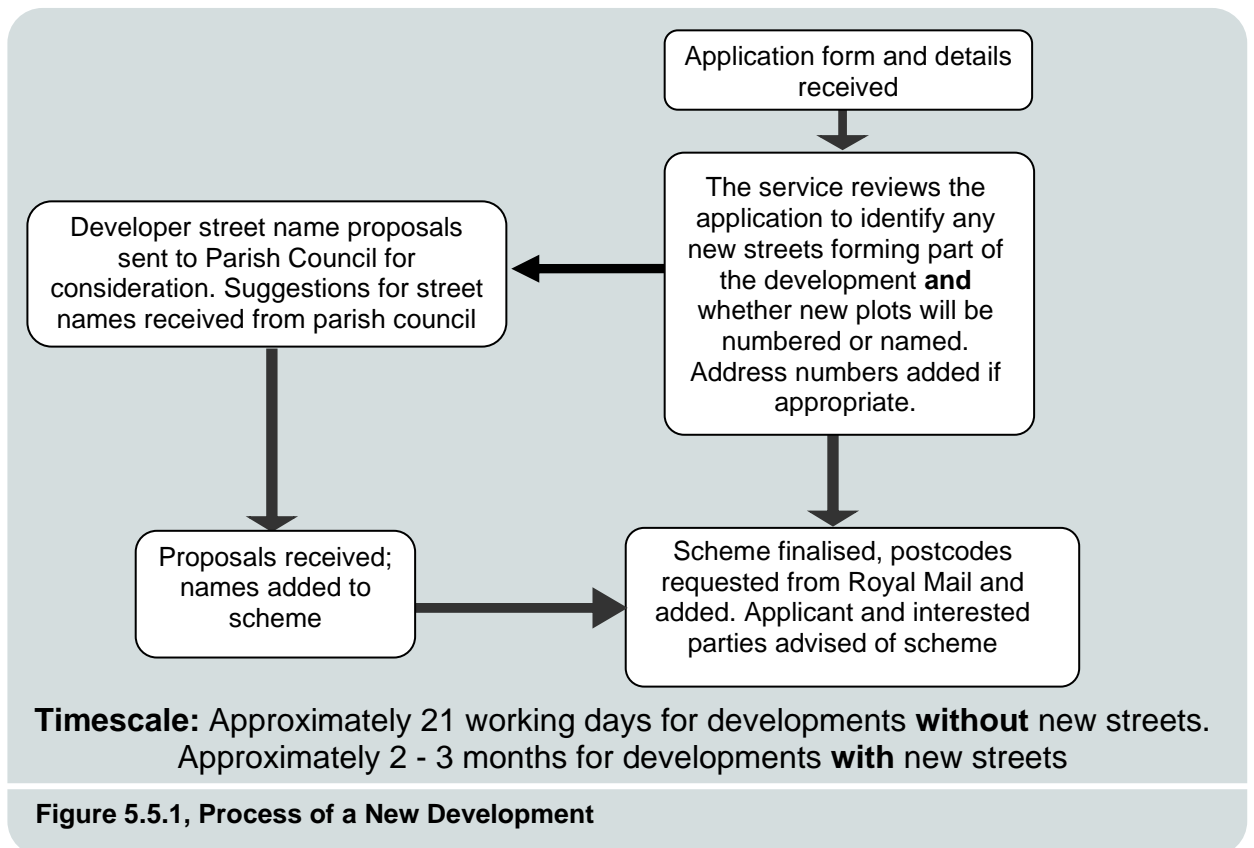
Application form and details received

The service reviews the application to identify any new streets forming part of the development **and** whether new plots will be numbered or named. Address numbers added if appropriate.

Developer street name proposals sent to Parish Council for consideration. Suggestions for street names received from parish council

Proposals received; names added to scheme

Scheme finalised, postcodes requested from Royal Mail and added. Applicant and interested parties advised of scheme

**Timescale:** Approximately 21 working days for developments **without** new streets. Approximately 2 - 3 months for developments **with** new streets

**Figure 5.5.1, Process of a New Development**